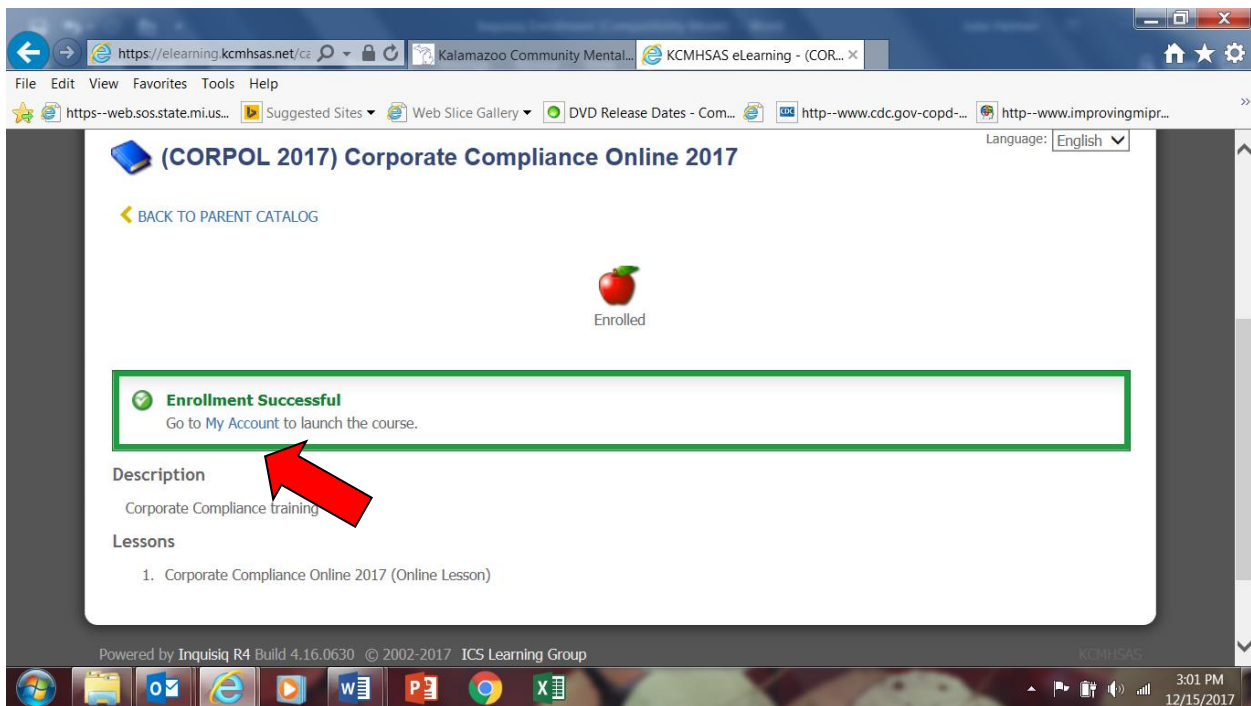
https://elearning.kcmhsas.net/ca
Kalamazoo Community Mental...
KCMHSAS eLearning - (COR...
File Edit View Favorites Tools Help
https--web.sos.state.mi.us... Suggested Sites ▾ Web Slice Gallery ▾ DVD Release Dates - Com... http--www.cdc.gov-copd-... http--www.improvingmipr...
Language: English

(CORPOL 2017) Corporate Compliance Online 2017

BACK TO PARENT CATALOG

Enrolled

Enrollment Successful
Go to My Account to launch the course.

Description
Corporate Compliance training

Lessons
1. Corporate Compliance Online 2017 (Online Lesson)

Powered by Inquisiq R4 Build 4.16.0630 © 2002-2017 ICS Learning Group
KCMHSAS
3:01 PM
12/15/2017